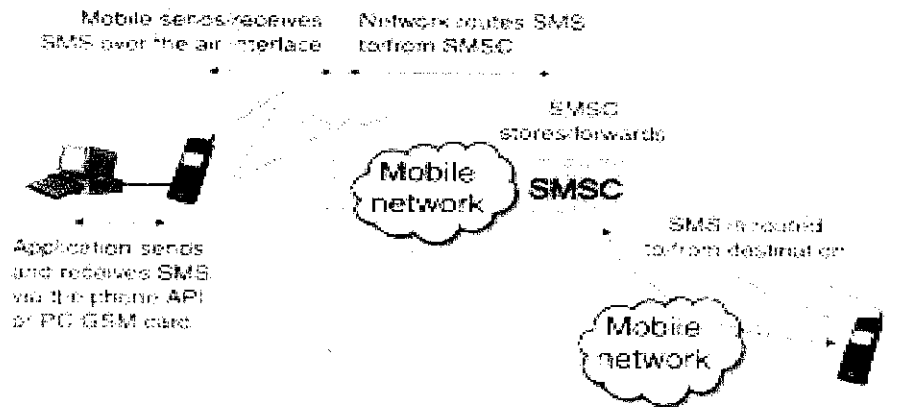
Mobile sends/receives SMS over the air interface

Network routes SMS to/from SMSC

SMSC stores/forwards

Mobile network

SMSC

SMS is routed to/from destination

Application sends and receives SMS via the phone API or PC GSM card

Mobile network